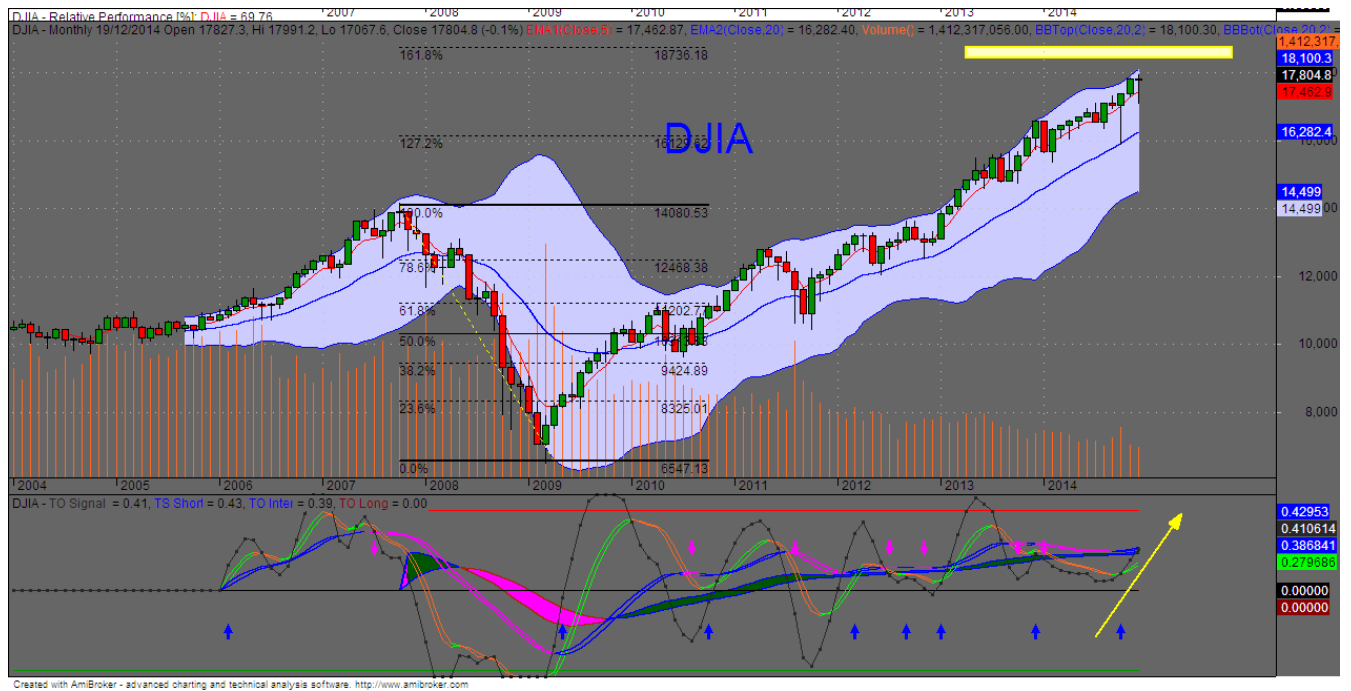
DJIA - Relative Performance [%]: DJIA = 69.76

2007 2008 2009 2010 2011 2012 2013 2014

DJIA - Monthly 19/12/2014 Open 17827.3, Hi 17991.2, Lo 17067.6, Close 17804.8 (-0.1%) EMA1(Close,5) = 17,462.87, EMA2(Close,20) = 16,282.40, Volume() = 1,412,317,056.00, BBTop(Close,20,2) = 18,100.30, BBBot(Close,20,2)

DJIA

161.8% 18736.18
127.2% 16129.62
100.0% 14080.53
78.6% 12468.38
61.8% 11202.7
50.0% 10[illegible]
38.2% 9424.89
23.6% 8325.01
0.0% 6547.13

1,412,317
18,100.3
17,804.8
17,462.9
16,282.4
16,000
14,499
14,499
12,000
10,000
8,000

2004 2005 2006 2007 2008 2009 2010 2011 2012 2013 2014

DJIA - TO Signal = 0.41, TS Short = 0.43, TO Inter = 0.39, TO Long = 0.00

0.42953
0.410614
0.386841
0.279686
0.00000
0.00000

Created with AmiBroker - advanced charting and technical analysis software. http://www.amibroker.com